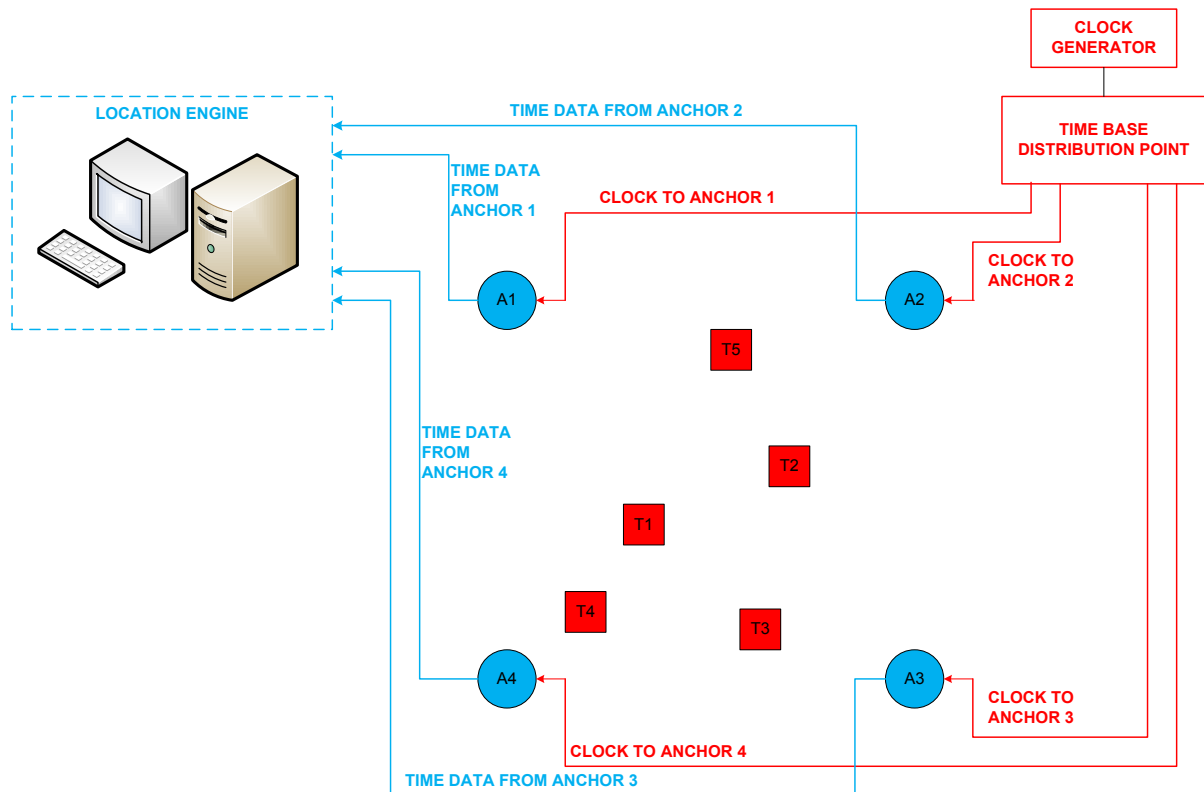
CLOCK GENERATOR

LOCATION ENGINE

TIME DATA FROM ANCHOR 2

TIME BASE DISTRIBUTION POINT

TIME DATA FROM ANCHOR 1

CLOCK TO ANCHOR 1

CLOCK TO ANCHOR 2

A1

A2

T5

TIME DATA FROM ANCHOR 4

T2

T1

T4

T3

A4

A3

CLOCK TO ANCHOR 3

CLOCK TO ANCHOR 4

TIME DATA FROM ANCHOR 3